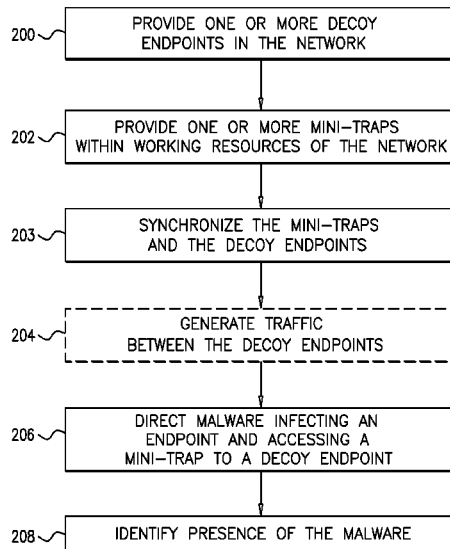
200 PROVIDE ONE OR MORE DECOY ENDPOINTS IN THE NETWORK

202 PROVIDE ONE OR MORE MINI–TRAPS WITHIN WORKING RESOURCES OF THE NETWORK

203 SYNCHRONIZE THE MINI–TRAPS AND THE DECOY ENDPOINTS

204 GENERATE TRAFFIC BETWEEN THE DECOY ENDPOINTS

206 DIRECT MALWARE INFECTING AN ENDPOINT AND ACCESSING A MINI–TRAP TO A DECOY ENDPOINT

208 IDENTIFY PRESENCE OF THE MALWARE